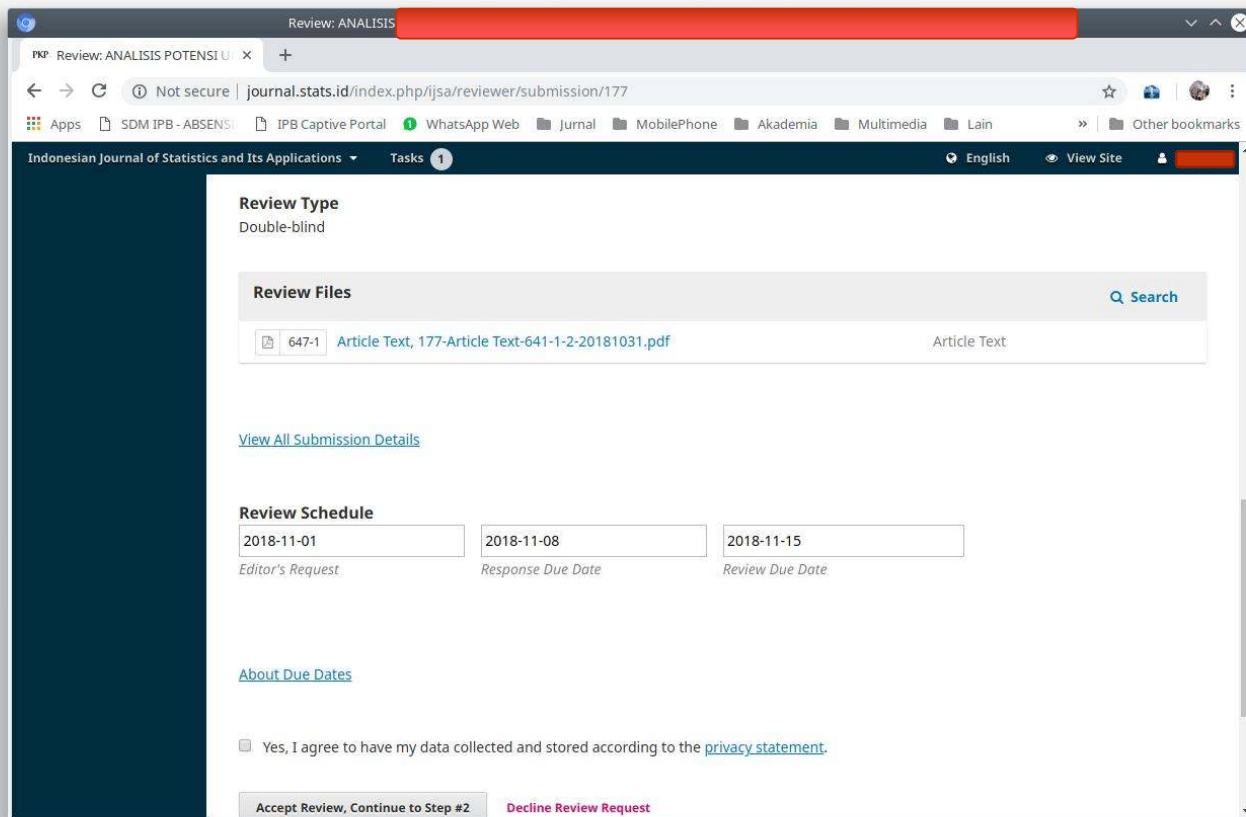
Review: ANALISIS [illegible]

PKP Review: ANALISIS POTENSI U ×

Not secure | journal.stats.id/index.php/ijsa/reviewer/submission/177

Apps SDM IPB - ABSENSI IPB Captive Portal WhatsApp Web Jurnal MobilePhone Akademia Multimedia Lain » Other bookmarks

Indonesian Journal of Statistics and Its Applications Tasks 1 English View Site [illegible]

Review Type
Double-blind

Review Files
Search

647-1 Article Text, 177-Article Text-641-1-2-20181031.pdf Article Text

View All Submission Details

Review Schedule

| 2018-11-01 | 2018-11-08 | 2018-11-15 |
|---|---|---|
| Editor's Request | Response Due Date | Review Due Date |

About Due Dates

Yes, I agree to have my data collected and stored according to the privacy statement.

Accept Review, Continue to Step #2 Decline Review Request